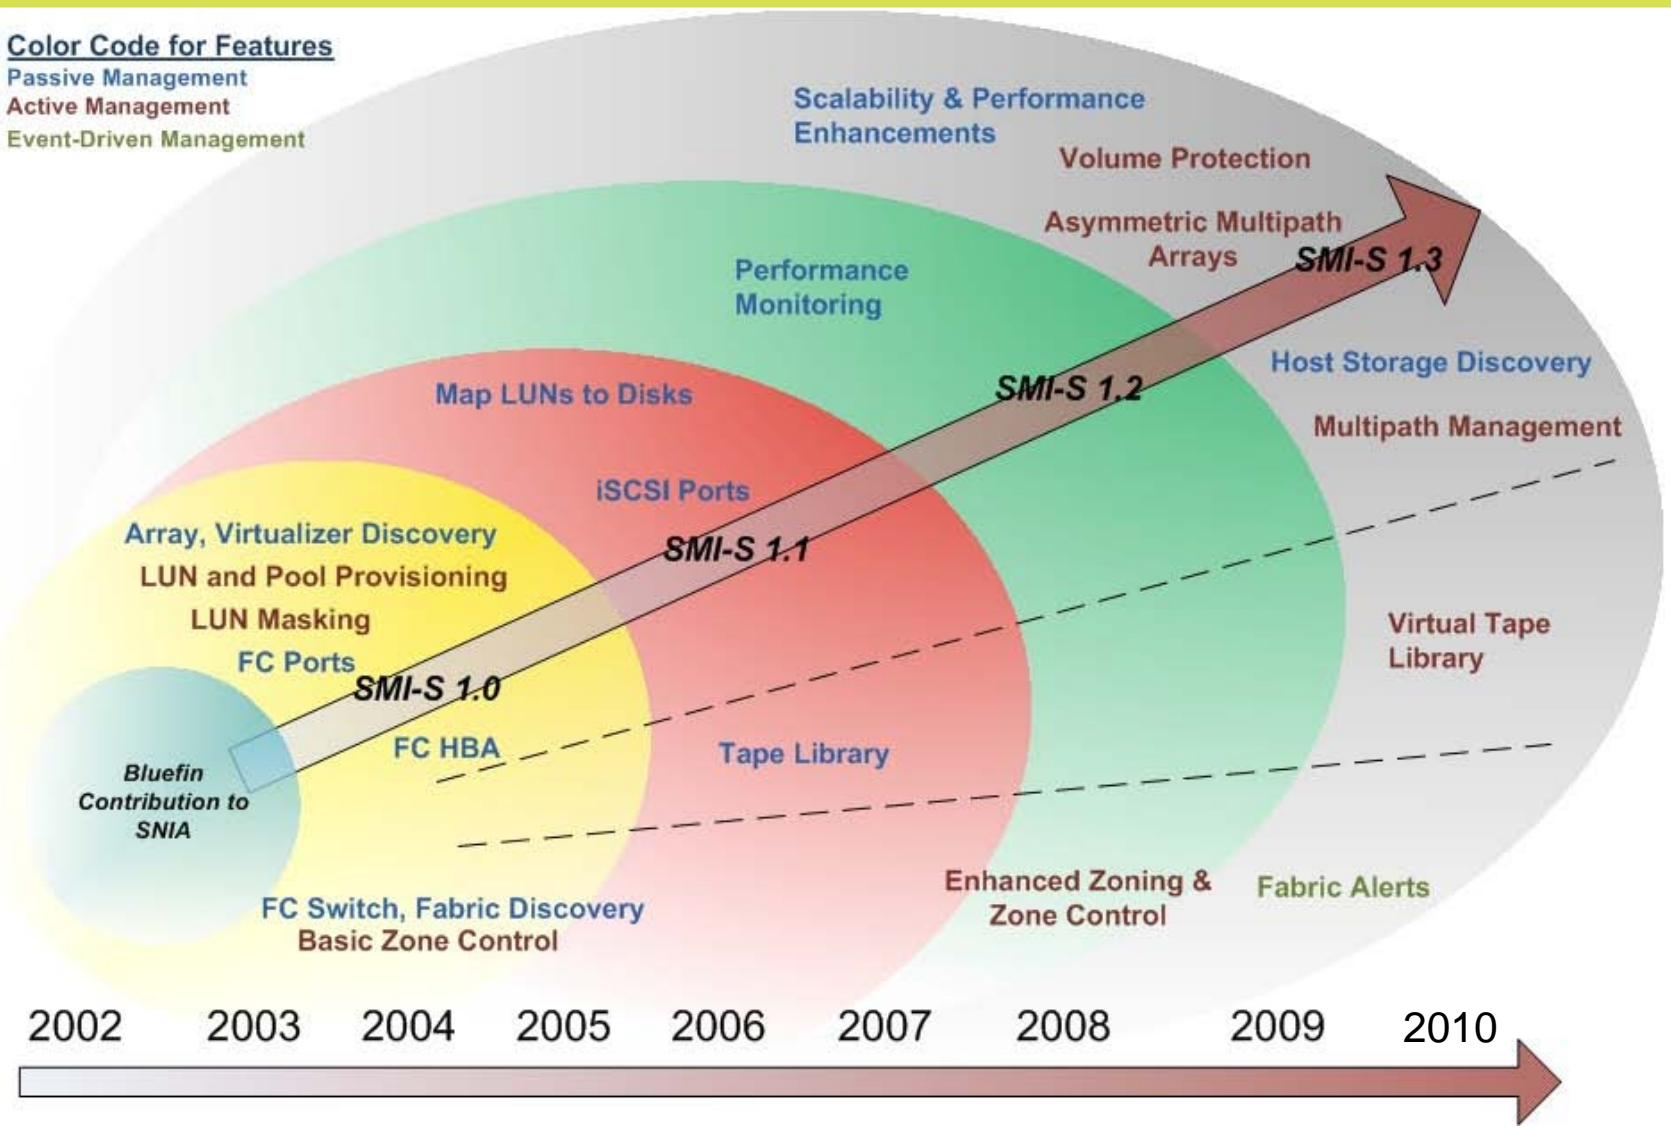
Color Code for Features
Passive Management
Active Management
Event-Driven Management

Scalability & Performance Enhancements
Volume Protection
Asymmetric Multipath Arrays
SMI-S 1.3
Performance Monitoring
Host Storage Discovery
Multipath Management
SMI-S 1.2
Map LUNs to Disks
iSCSI Ports
SMI-S 1.1
Array, Virtualizer Discovery
LUN and Pool Provisioning
LUN Masking
FC Ports
SMI-S 1.0
Virtual Tape Library
FC HBA
Tape Library
Bluefin Contribution to SNIA
Enhanced Zoning & Zone Control
Fabric Alerts
FC Switch, Fabric Discovery
Basic Zone Control

2002 2003 2004 2005 2006 2007 2008 2009 2010